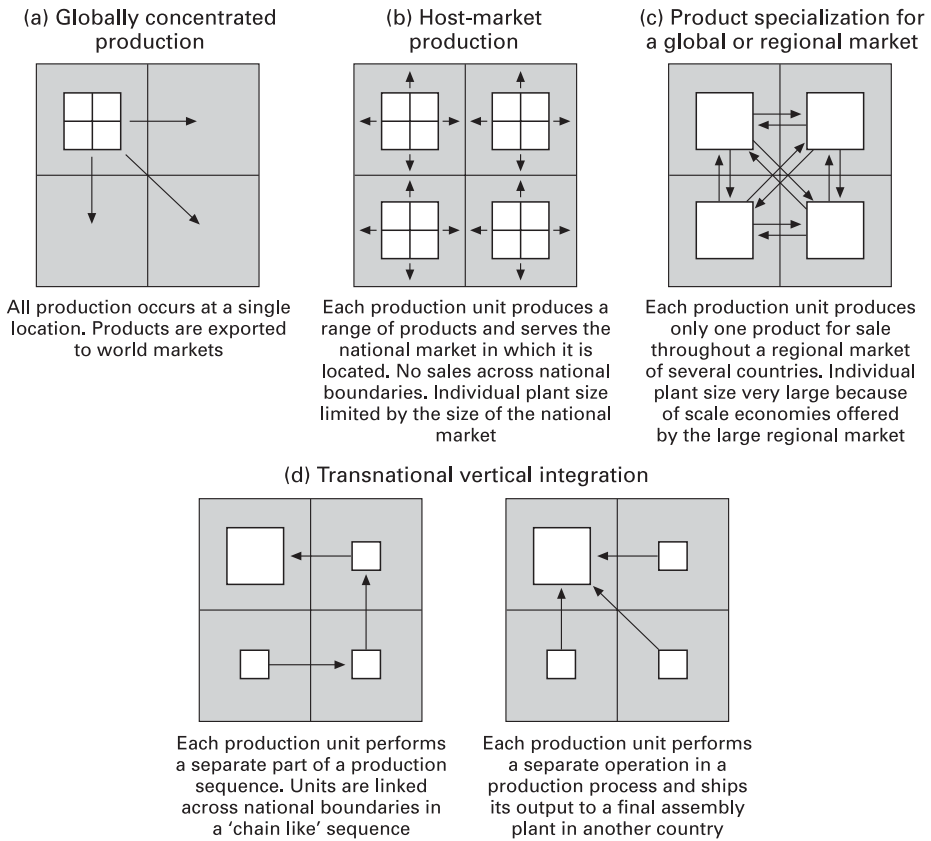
(a) Globally concentrated production

All production occurs at a single location. Products are exported to world markets

(b) Host-market production

Each production unit produces a range of products and serves the national market in which it is located. No sales across national boundaries. Individual plant size limited by the size of the national market

(c) Product specialization for a global or regional market

Each production unit produces only one product for sale throughout a regional market of several countries. Individual plant size very large because of scale economies offered by the large regional market

(d) Transnational vertical integration

Each production unit performs a separate part of a production sequence. Units are linked across national boundaries in a 'chain like' sequence

Each production unit performs a separate operation in a production process and ships its output to a final assembly plant in another country